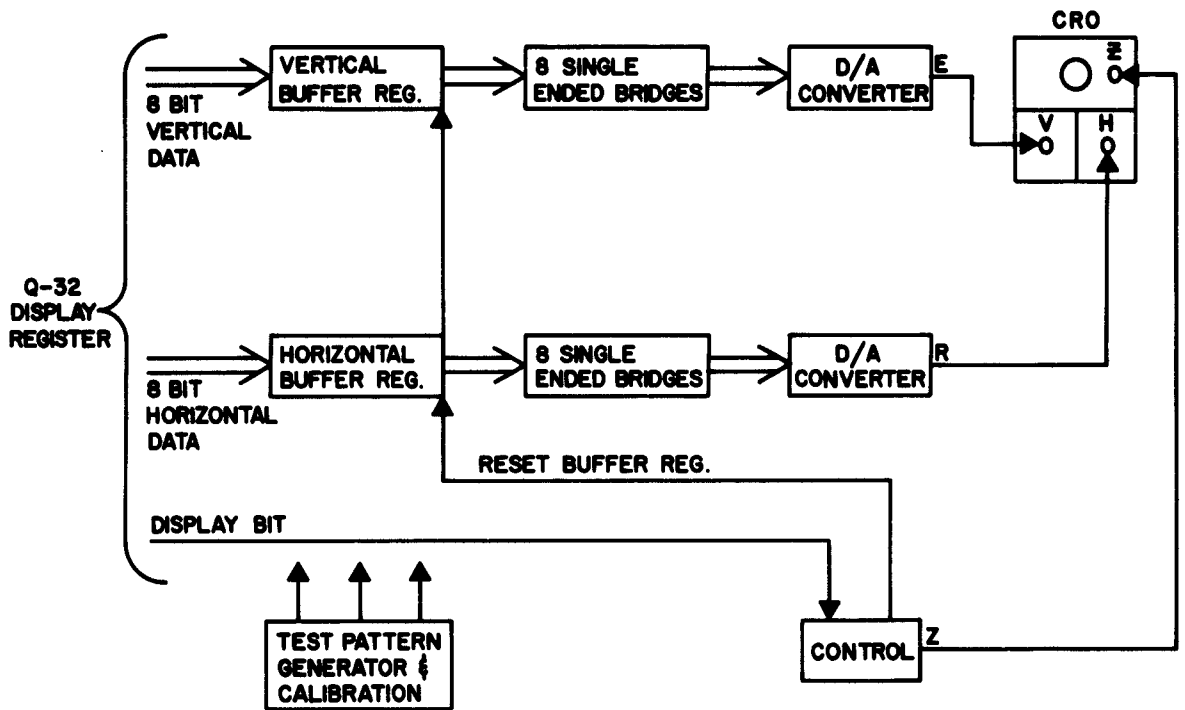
Q-32 DISPLAY REGISTER

8 BIT VERTICAL DATA

VERTICAL BUFFER REG.

8 SINGLE ENDED BRIDGES

D/A CONVERTER

E

CRO

Z

V

H

8 BIT HORIZONTAL DATA

HORIZONTAL BUFFER REG.

8 SINGLE ENDED BRIDGES

D/A CONVERTER

R

RESET BUFFER REG.

DISPLAY BIT

TEST PATTERN GENERATOR & CALIBRATION

CONTROL

Z